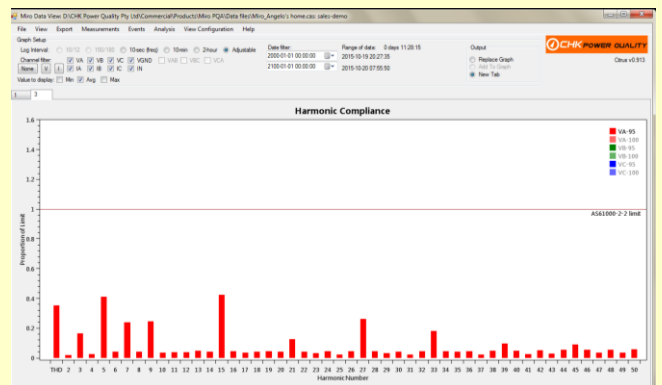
Miro Data View: D:\CHK Power Quality Pty Ltd\Commercial\Products\Miro PQA\Data files\Miro_Angelo\'s home.cas: sales-demo

File View Export Measurements Events Analysis View Configuration Help

Graph Setup
Log Interval: 10/12 150/180 10-sec (freq) 10min 2hour Adjustable
Channel filter: None VA VB VC VGND VAB VBC VCA IA IB IC IN
Value to display: Min Avg Max

Date filter:
2000-01-01 00:00:00
2100-01-01 00:00:00

Range of data: 0 days 11:28:15
2015-10-19 20:27:35
2015-10-20 07:55:50

Output
Replace Graph
Add To Graph
New Tab

CHK POWER QUALITY
Citrus v0.913

1 3

Harmonic Compliance

VA-95
VA-100
VB-95
VB-100
VC-95
VC-100

AS61000-2-2 limit

Proportion of limit
1.6
1.4
1.2
1
0.8
0.6
0.4
0.2
0

THD 2 3 4 5 6 7 8 9 10 11 12 13 14 15 16 17 18 19 20 21 22 23 24 25 26 27 28 29 30 31 32 33 34 35 36 37 38 39 40 41 42 43 44 45 46 47 48 49 50
Harmonic Number